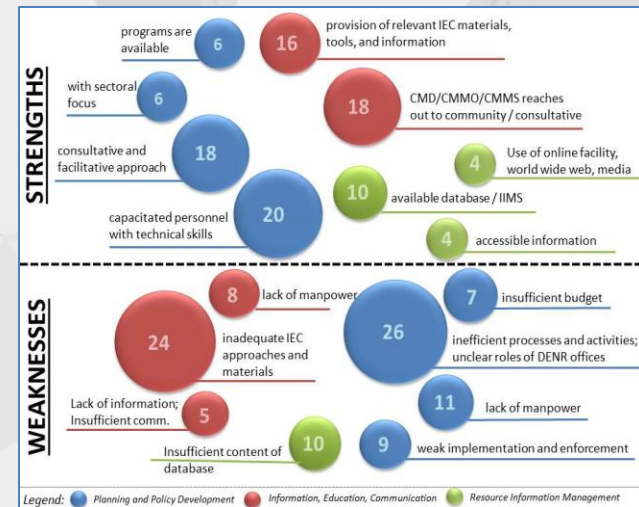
STRENGTHS

programs are available 6

16 provision of relevant IEC materials, tools, and information

with sectoral focus 6

18 CMD/CMMO/CMMS reaches out to community / consultative

consultative and facilitative approach 18

4 Use of online facility, world wide web, media

10 available database / IIMS

capacitated personnel with technical skills 20

4 accessible information

WEAKNESSES

8 lack of manpower

7 insufficient budget

24 inadequate IEC approaches and materials

26 inefficient processes and activities; unclear roles of DENR offices

11 lack of manpower

Lack of information; Insufficient comm. 5

Insufficient content of database 10

9 weak implementation and enforcement

Legend: Planning and Policy Development Information, Education, Communication Resource Information Management